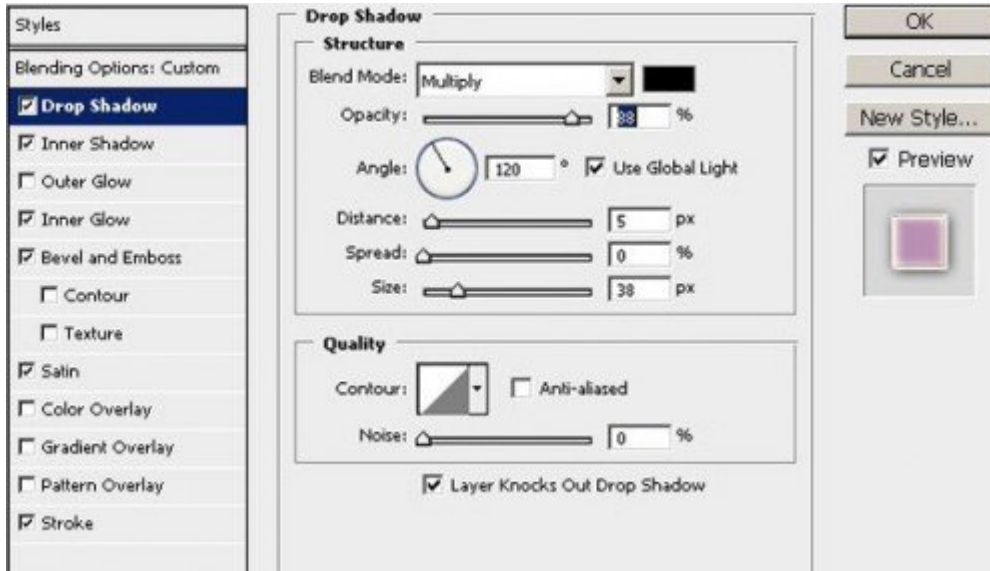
Styles
Blending Options: Custom
Drop Shadow
Inner Shadow
Outer Glow
Inner Glow
Bevel and Emboss
Contour
Texture
Satin
Color Overlay
Gradient Overlay
Pattern Overlay
Stroke

Drop Shadow
Structure
Blend Mode: Multiply
Opacity: 88 %
Angle: 120 ° Use Global Light
Distance: 5 px
Spread: 0 %
Size: 38 px

Quality
Contour: Anti-aliased
Noise: 0 %
Layer Knocks Out Drop Shadow

OK
Cancel
New Style...
Preview